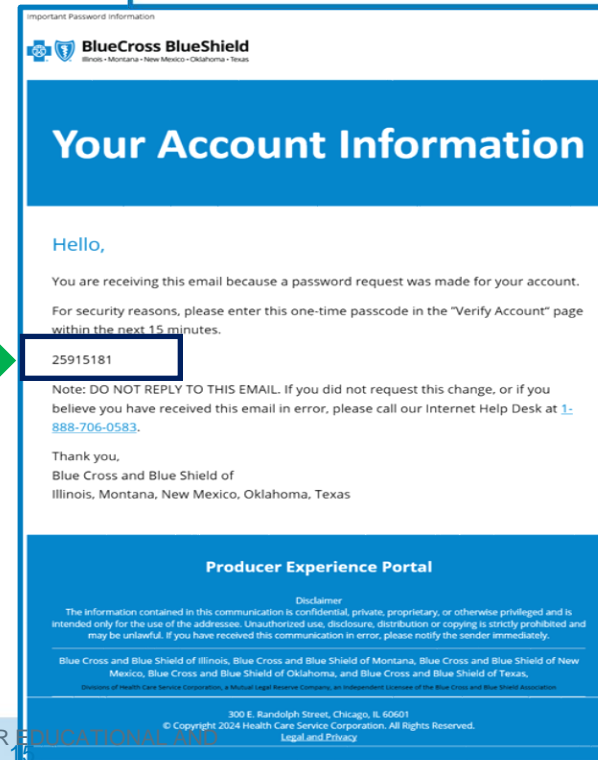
Important Password Information

BlueCross BlueShield
Illinois • Montana • New Mexico • Oklahoma • Texas

Your Account Information

Hello,

You are receiving this email because a password request was made for your account.

For security reasons, please enter this one-time passcode in the "Verify Account" page within the next 15 minutes.

25915181

Note: DO NOT REPLY TO THIS EMAIL. If you did not request this change, or if you believe you have received this email in error, please call our Internet Help Desk at 1-888-706-0583.

Thank you,
Blue Cross and Blue Shield of
Illinois, Montana, New Mexico, Oklahoma, Texas

Producer Experience Portal

Disclaimer
The information contained in this communication is confidential, private, proprietary, or otherwise privileged and is intended only for the use of the addressee. Unauthorized use, disclosure, distribution or copying is strictly prohibited and may be unlawful. If you have received this communication in error, please notify the sender immediately.

Blue Cross and Blue Shield of Illinois, Blue Cross and Blue Shield of Montana, Blue Cross and Blue Shield of New Mexico, Blue Cross and Blue Shield of Oklahoma, and Blue Cross and Blue Shield of Texas,
Divisions of Health Care Service Corporation, a Mutual Legal Reserve Company, an Independent Licensee of the Blue Cross and Blue Shield Association

300 E. Randolph Street, Chicago, IL 60601
© Copyright 2024 Health Care Service Corporation. All Rights Reserved.
Legal and Privacy

R EDUCATIONAL AND
15